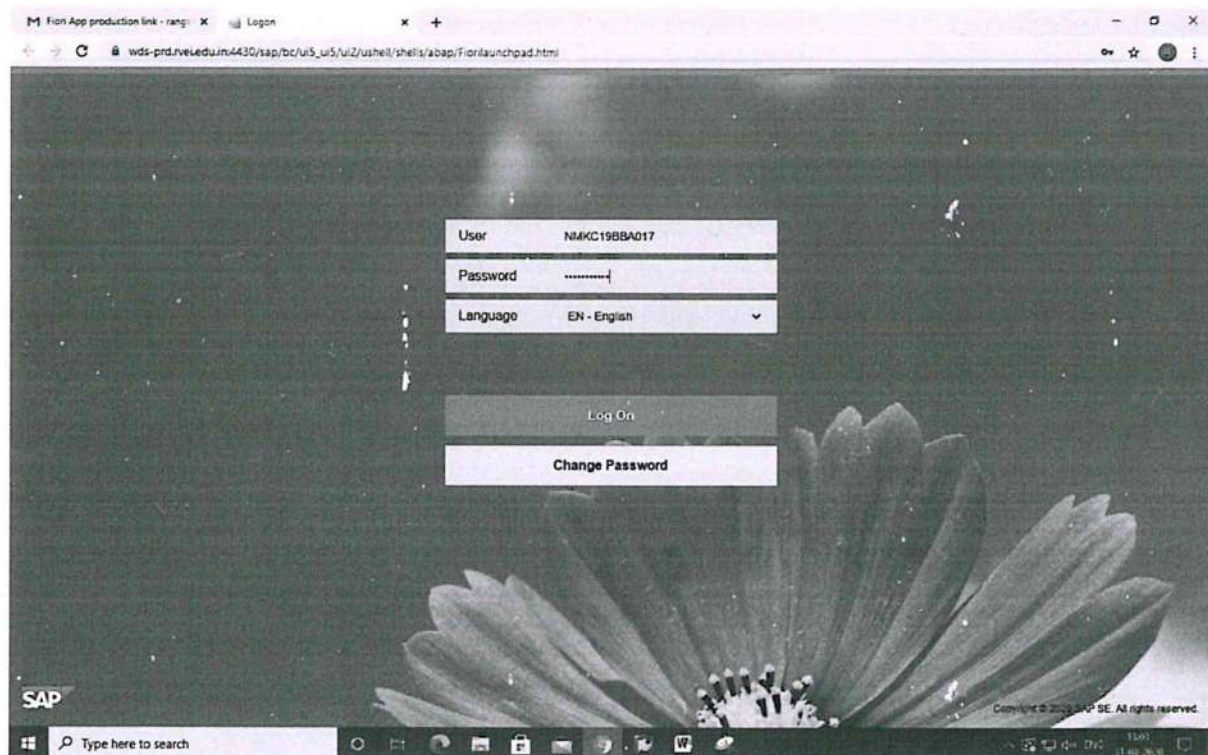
M Fiori App production link - rang: ×
Logon
×
+
wds-prd.rvei.edu.in:4430/sap/bc/ui5_ui5/ui2/ushell/shells/abap/Fiorilaunchpad.html

User NMKC19BBA017
Password ············
Language EN - English

Log On
Change Password

SAP
Copyright © 20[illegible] SAP SE. All rights reserved.

Type here to search